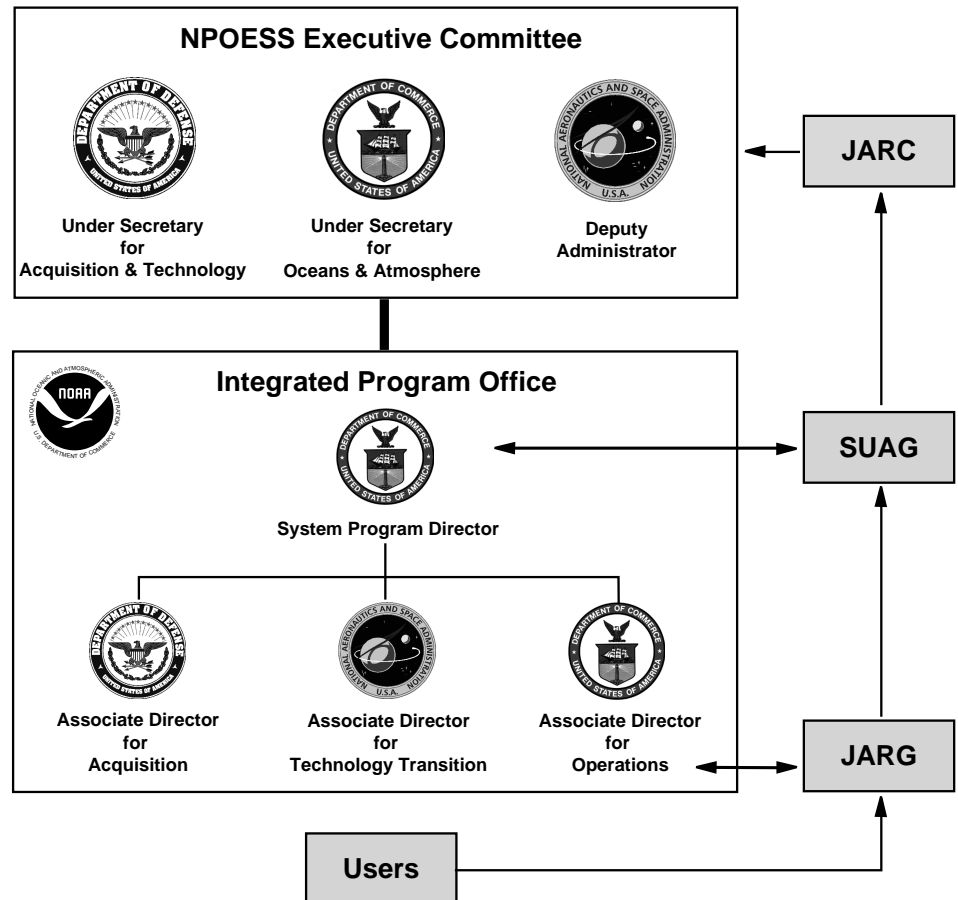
NPOESS Executive Committee

DEPARTMENT OF DEFENSE
UNITED STATES OF AMERICA

DEPARTMENT OF COMMERCE
UNITED STATES OF AMERICA

NATIONAL AERONAUTICS AND SPACE ADMINISTRATION
U.S.A.

Under Secretary for Acquisition & Technology

Under Secretary for Oceans & Atmosphere

Deputy Administrator

JARC

Integrated Program Office

NATIONAL OCEANIC AND ATMOSPHERIC ADMINISTRATION
NOAA
U.S. DEPARTMENT OF COMMERCE

DEPARTMENT OF COMMERCE
UNITED STATES OF AMERICA

System Program Director

SUAG

DEPARTMENT OF DEFENSE
UNITED STATES OF AMERICA

NATIONAL AERONAUTICS AND SPACE ADMINISTRATION
U.S.A.

DEPARTMENT OF COMMERCE
UNITED STATES OF AMERICA

Associate Director for Acquisition

Associate Director for Technology Transition

Associate Director for Operations

JARG

Users